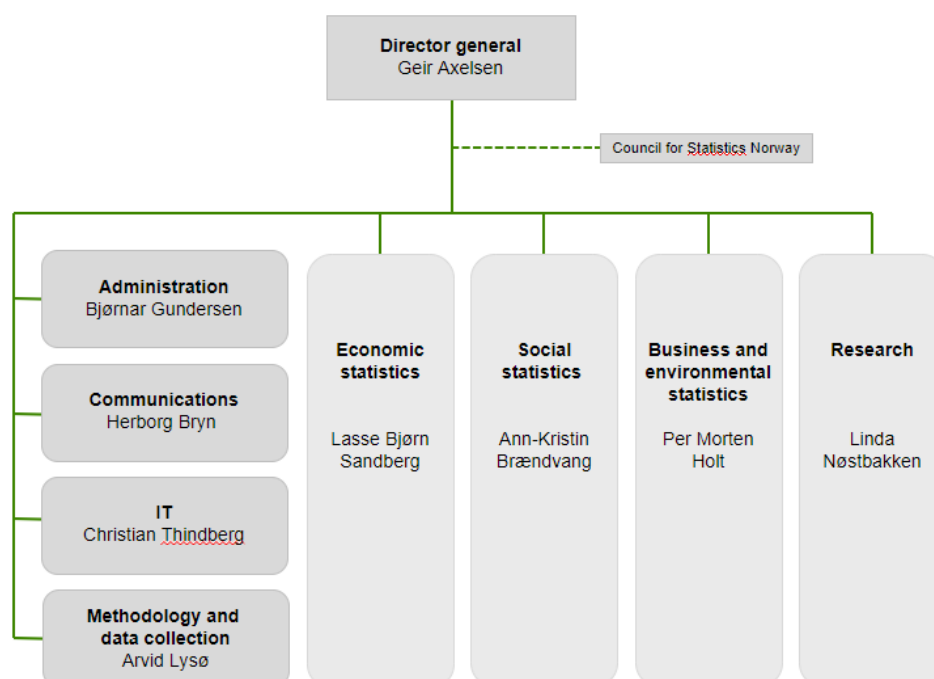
Director general
Geir Axelsen

Council for Statistics Norway

Administration
Bjørnar Gundersen

Communications
Herborg Bryn

IT
Christian Thindberg

Methodology and data collection
Arvid Lysø

Economic statistics

Lasse Bjørn Sandberg

Social statistics

Ann-Kristin Brændvang

Business and environmental statistics

Per Morten Holt

Research

Linda Nøstbakken